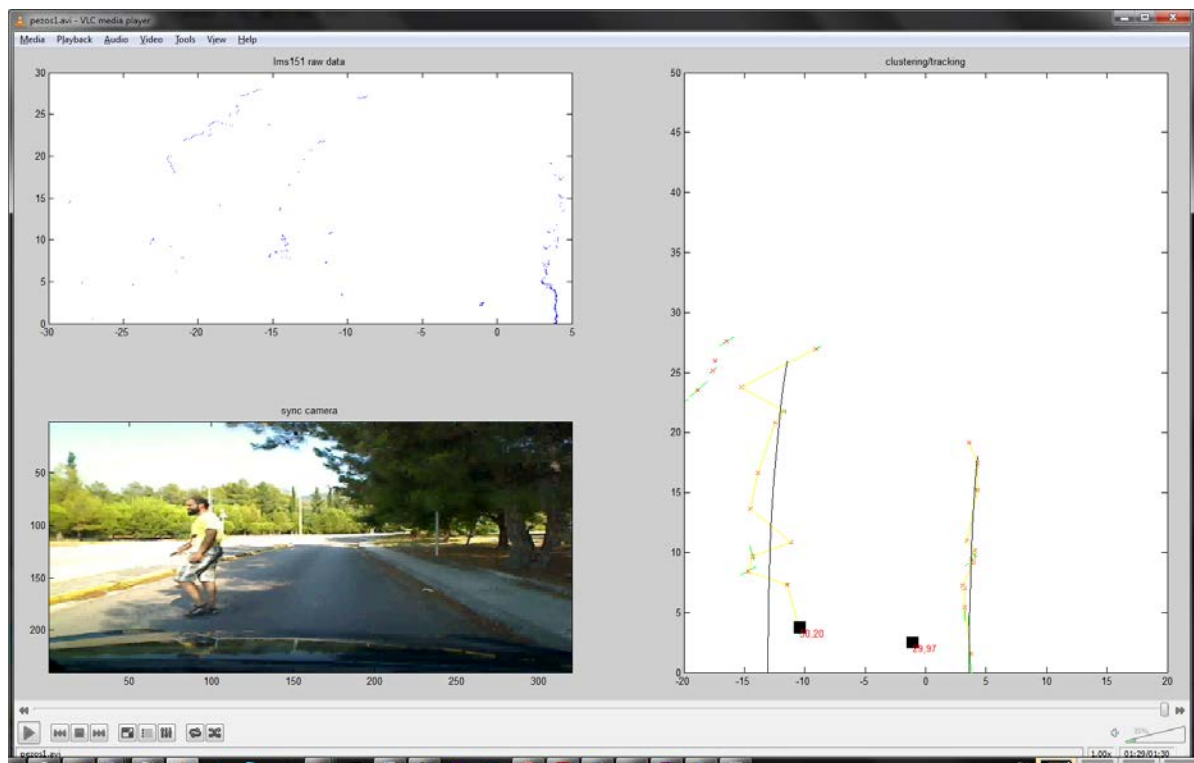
pezos1.avi - VLC media player

Media Playback Audio Video Tools View Help

lms151 raw data

30
25
20
15
10
5
0
-30 -25 -20 -15 -10 -5 0 5

sync camera

50
100
150
200
50 100 150 200 250 300

clustering/tracking

50
45
40
35
30
25
20
15
10
5
0
-20 -15 -10 -5 0 5 10 15 20

30,20

29,97

pezos1.avi

1.00x 01:29/01:30